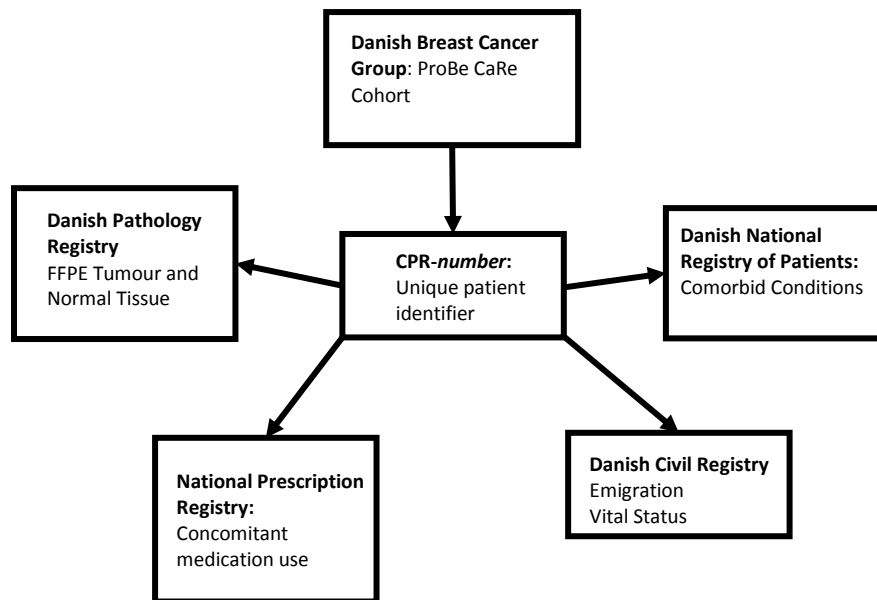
**Danish Breast Cancer Group**: ProBe CaRe Cohort

**Danish Pathology Registry**
FFPE Tumour and Normal Tissue

**CPR-*number*:**
Unique patient identifier

**Danish National Registry of Patients:**
Comorbid Conditions

**National Prescription Registry:**
Concomitant medication use

**Danish Civil Registry**
Emigration
Vital Status